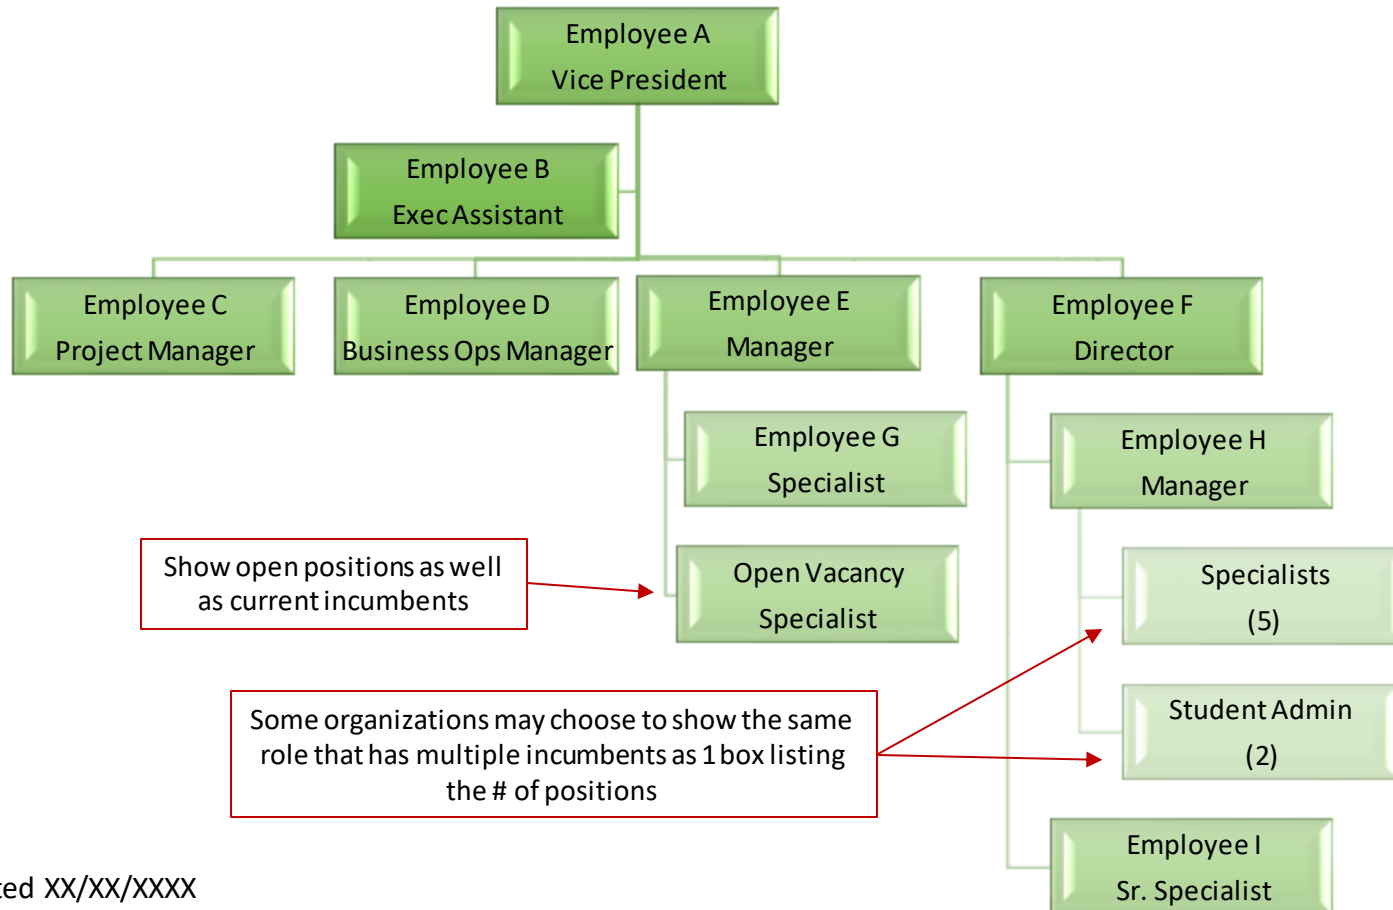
Employee A
Vice President

Employee B
Exec Assistant

Employee C
Project Manager

Employee D
Business Ops Manager

Employee E
Manager

Employee F
Director

Employee G
Specialist

Employee H
Manager

Show open positions as well as current incumbents

Open Vacancy
Specialist

Specialists
(5)

Some organizations may choose to show the same role that has multiple incumbents as 1 box listing the # of positions

Student Admin
(2)

Employee I
Sr. Specialist

ted XX/XX/XXXX